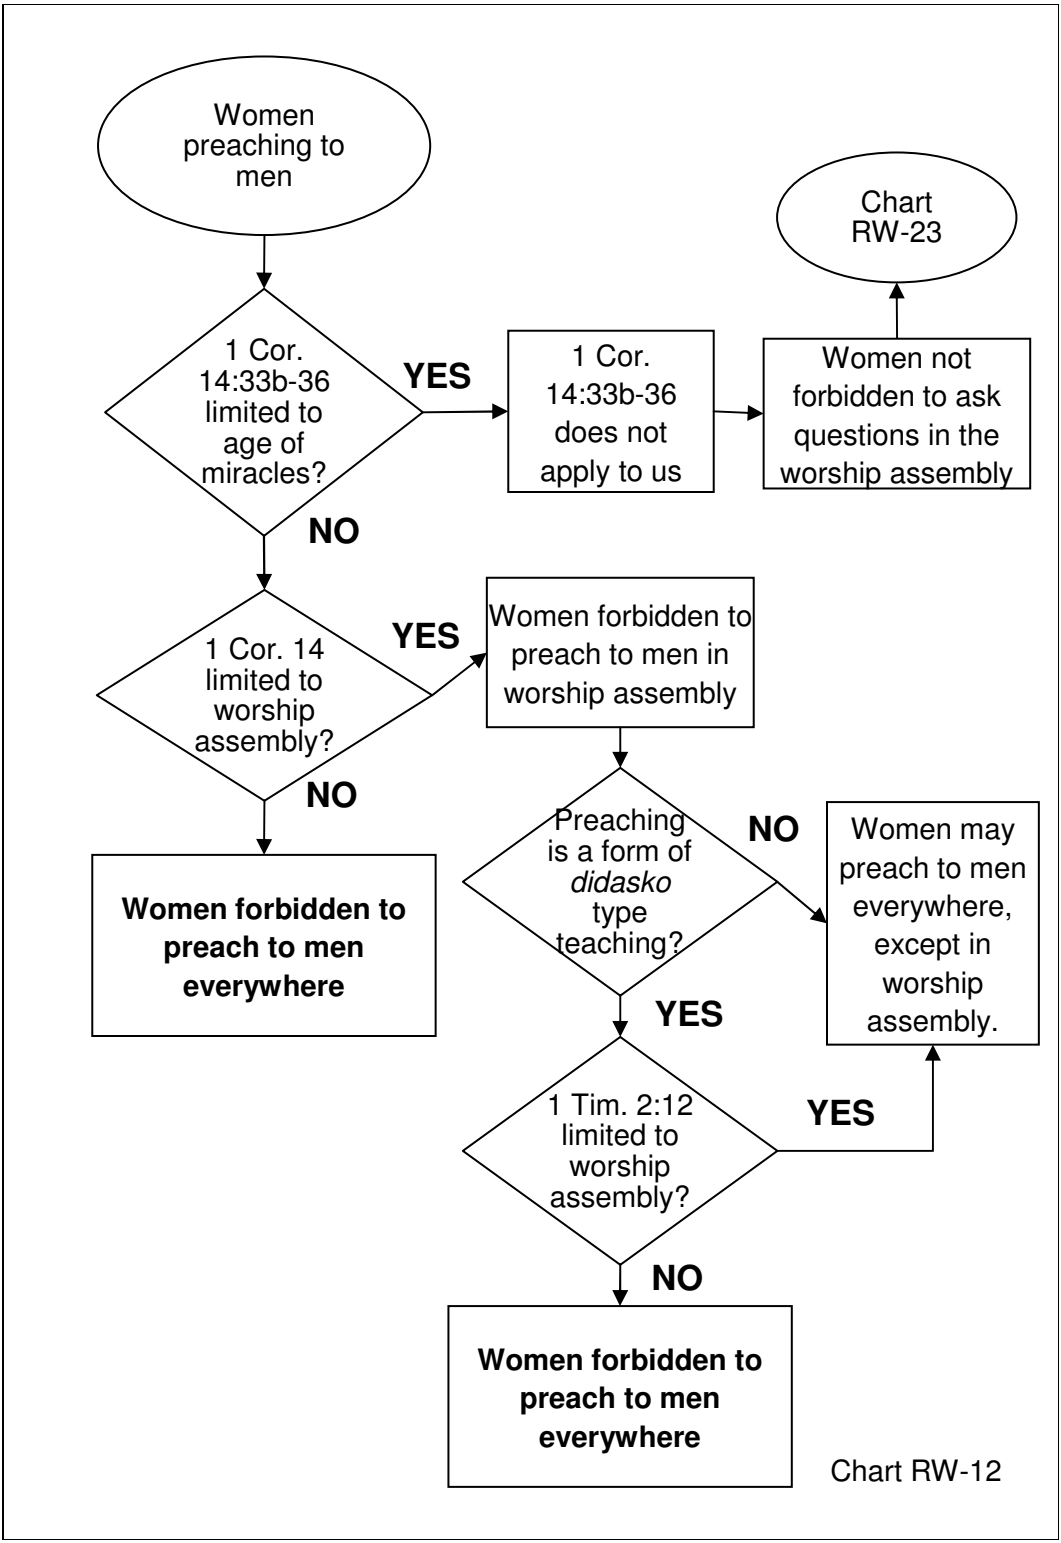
Women preaching to men

1 Cor. 14:33b-36 limited to age of miracles?

YES

1 Cor. 14:33b-36 does not apply to us

Women not forbidden to ask questions in the worship assembly

Chart RW-23

NO

1 Cor. 14 limited to worship assembly?

YES

Women forbidden to preach to men in worship assembly

NO

Women forbidden to preach to men everywhere

Preaching is a form of *didasko* type teaching?

NO

Women may preach to men everywhere, except in worship assembly.

YES

1 Tim. 2:12 limited to worship assembly?

YES

NO

Women forbidden to preach to men everywhere

Chart RW-12